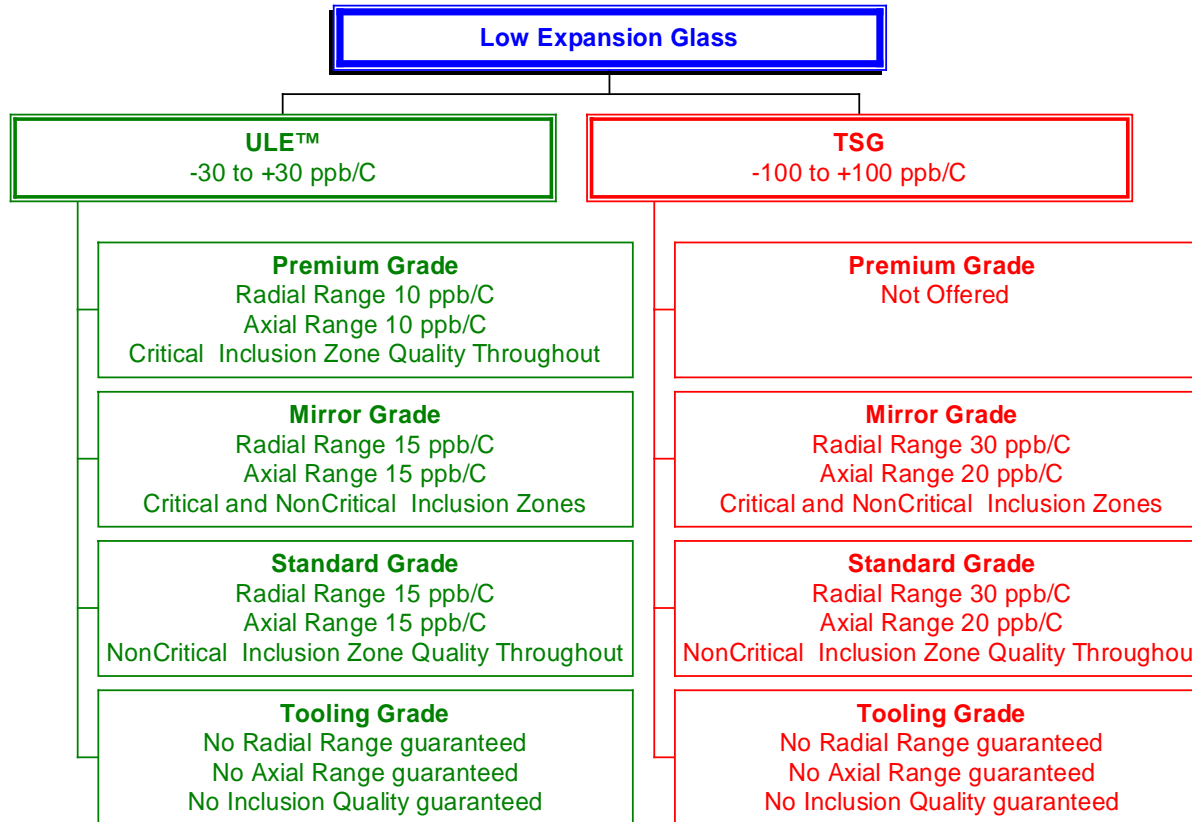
Low Expansion Glass

ULE™
-30 to +30 ppb/C

Premium Grade
Radial Range 10 ppb/C
Axial Range 10 ppb/C
Critical Inclusion Zone Quality Throughout

Mirror Grade
Radial Range 15 ppb/C
Axial Range 15 ppb/C
Critical and NonCritical Inclusion Zones

Standard Grade
Radial Range 15 ppb/C
Axial Range 15 ppb/C
NonCritical Inclusion Zone Quality Throughout

Tooling Grade
No Radial Range guaranteed
No Axial Range guaranteed
No Inclusion Quality guaranteed

TSG
-100 to +100 ppb/C

Premium Grade
Not Offered

Mirror Grade
Radial Range 30 ppb/C
Axial Range 20 ppb/C
Critical and NonCritical Inclusion Zones

Standard Grade
Radial Range 30 ppb/C
Axial Range 20 ppb/C
NonCritical Inclusion Zone Quality Throughou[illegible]

Tooling Grade
No Radial Range guaranteed
No Axial Range guaranteed
No Inclusion Quality guaranteed